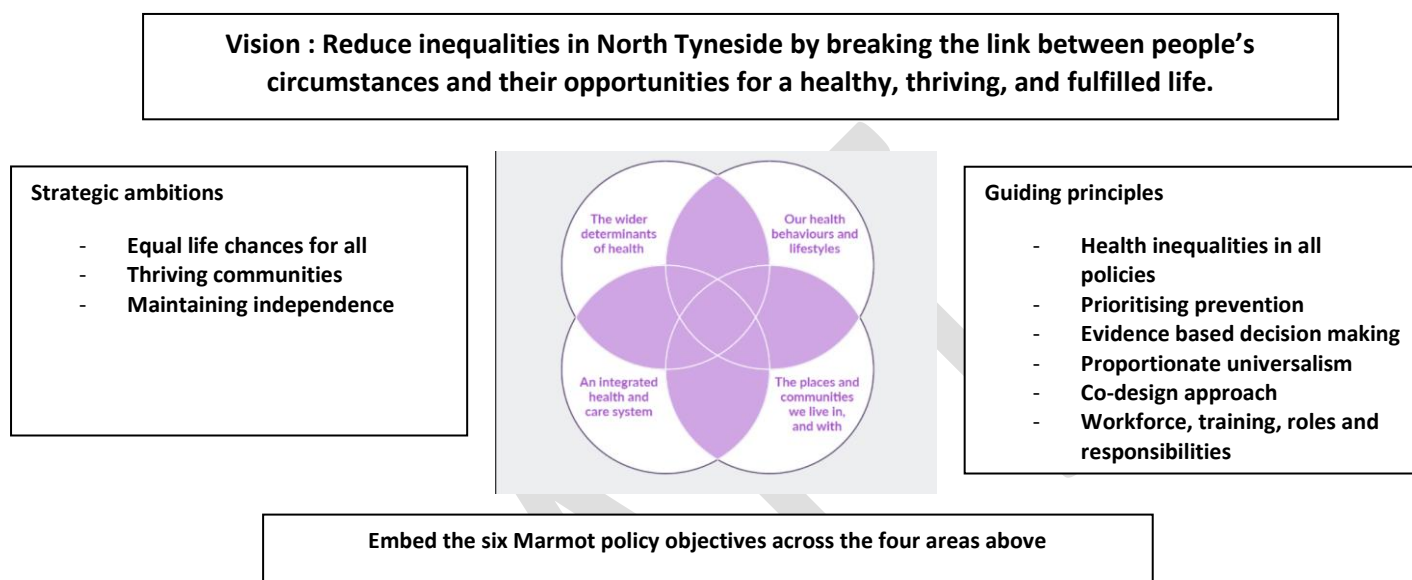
Vision : Reduce inequalities in North Tyneside by breaking the link between people's circumstances and their opportunities for a healthy, thriving, and fulfilled life.

Strategic ambitions

- Equal life chances for all
- Thriving communities
- Maintaining independence

The wider determinants of health

Our health behaviours and lifestyles

An integrated health and care system

The places and communities we live in, and with

Guiding principles

- Health inequalities in all policies
- Prioritising prevention
- Evidence based decision making
- Proportionate universalism
- Co-design approach
- Workforce, training, roles and responsibilities

Embed the six Marmot policy objectives across the four areas above